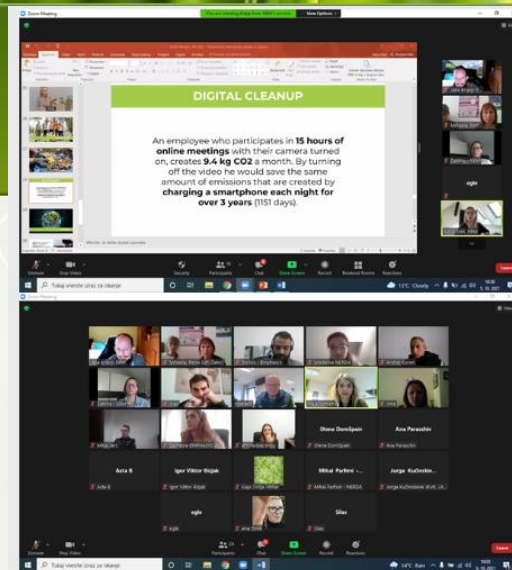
Zoom Meeting

You are viewing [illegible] screen

View Options

DIGITAL CLEANUP

An employee who participates in **15 hours of online meetings** with their camera turned on, creates **9.4 kg CO2** a month. By turning off the video he would save the same amount of emissions that are created by **charging a smartphone each night for over 3 years** (1151 days).

Unmute

Stop Video

Security

Participants

Chat

Share Screen

Record

Breakout Rooms

Reactions

Leave

Tukaj vnesite iskanje

13°C Cloudy

Zoom Meeting

Olena Domžgain

Ana Paraschiv

Acta B

Igor Viktor Stojak

Mihai Parfeni - NERDA

Jurga Kučinskienė

ogla

Silas

Unmute

Stop Video

Participants

Chat

Share Screen

Record

Reactions

Leave

Tukaj vnesite iskanje

14°C Rain